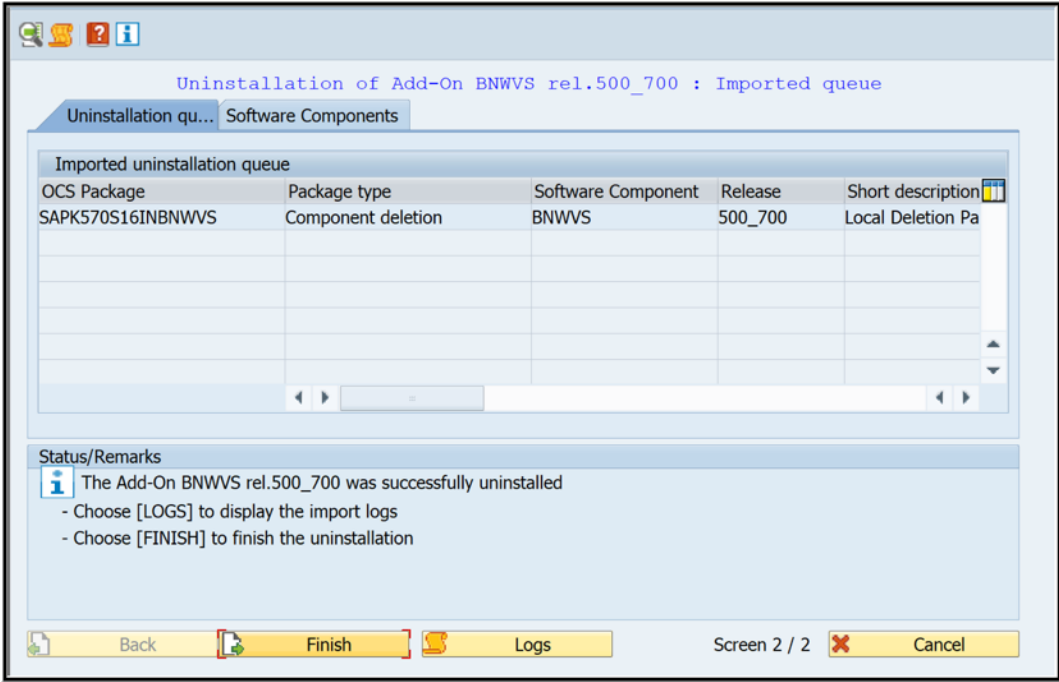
Uninstallation of Add-On BNWVS rel.500_700 : Imported queue

Uninstallation qu... | Software Components

Imported uninstallation queue

| OCS Package | Package type | Software Component | Release | Short description |
|---|---|---|---|---|
| SAPK570S16INBNWVS | Component deletion | BNWVS | 500_700 | Local Deletion Pa |

Status/Remarks

The Add-On BNWVS rel.500_700 was successfully uninstalled
- Choose [LOGS] to display the import logs
- Choose [FINISH] to finish the uninstallation

Back | Finish | Logs | Screen 2 / 2 | Cancel